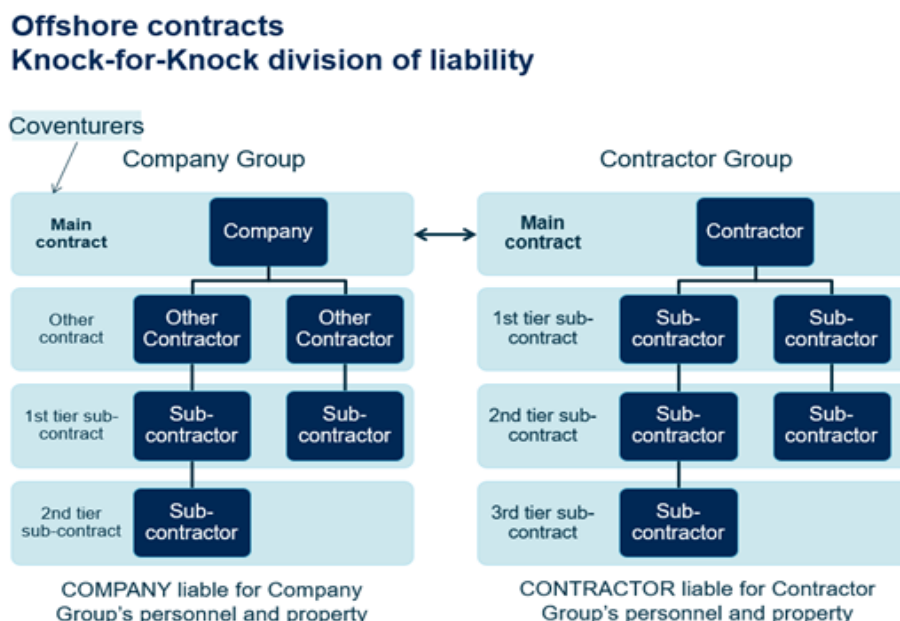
Offshore contracts
Knock-for-Knock division of liability

Coventurers

Company Group

Main contract

Company

Other contract

Other Contractor

Other Contractor

1st tier sub-contract

Sub-contractor

Sub-contractor

2nd tier sub-contract

Sub-contractor

COMPANY liable for Company Group's personnel and property

Contractor Group

Main contract

Contractor

1st tier sub-contract

Sub-contractor

Sub-contractor

2nd tier sub-contract

Sub-contractor

Sub-contractor

3rd tier sub-contract

Sub-contractor

CONTRACTOR liable for Contractor Group's personnel and property